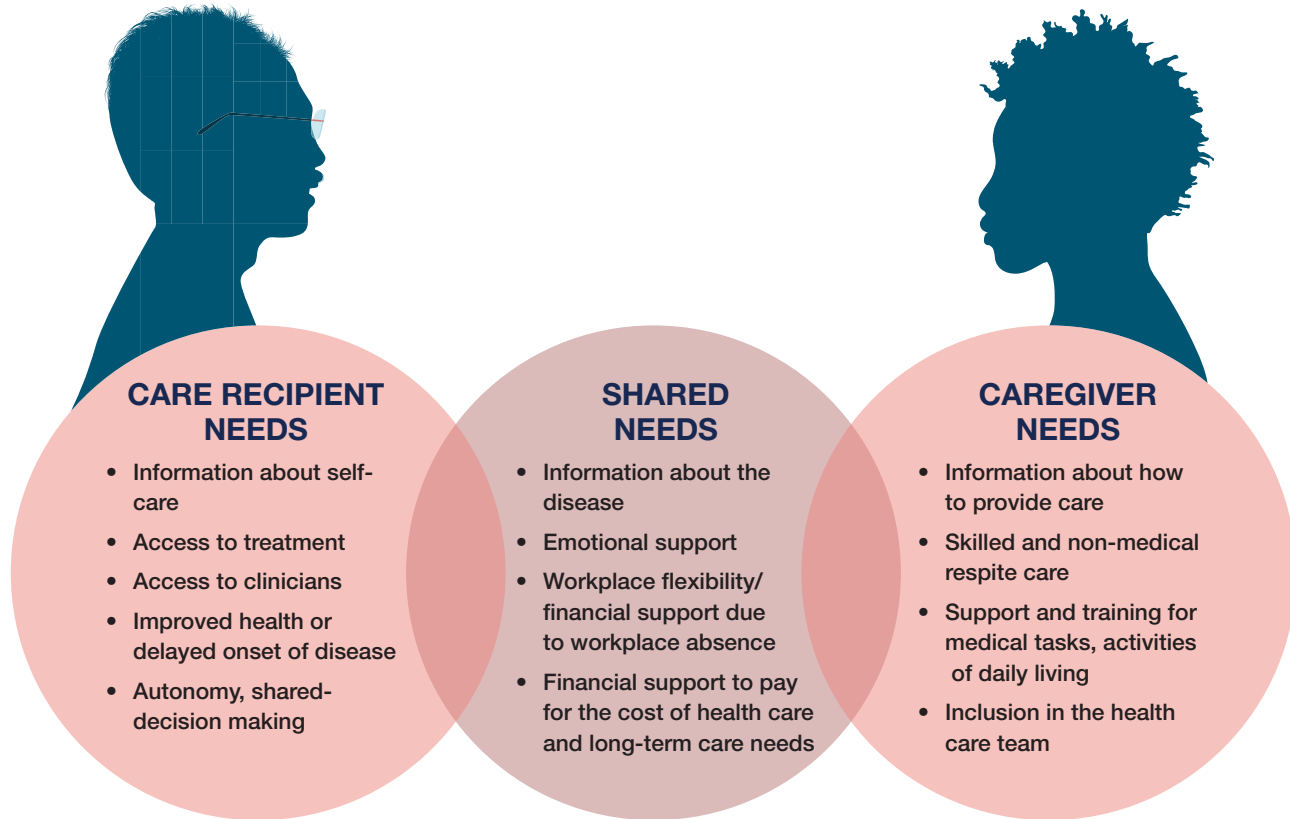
CARE RECIPIENT NEEDS

- Information about self-care
- Access to treatment
- Access to clinicians
- Improved health or delayed onset of disease
- Autonomy, shared-decision making

SHARED NEEDS

- Information about the disease
- Emotional support
- Workplace flexibility/ financial support due to workplace absence
- Financial support to pay for the cost of health care and long-term care needs

CAREGIVER NEEDS

- Information about how to provide care
- Skilled and non-medical respite care
- Support and training for medical tasks, activities of daily living
- Inclusion in the health care team